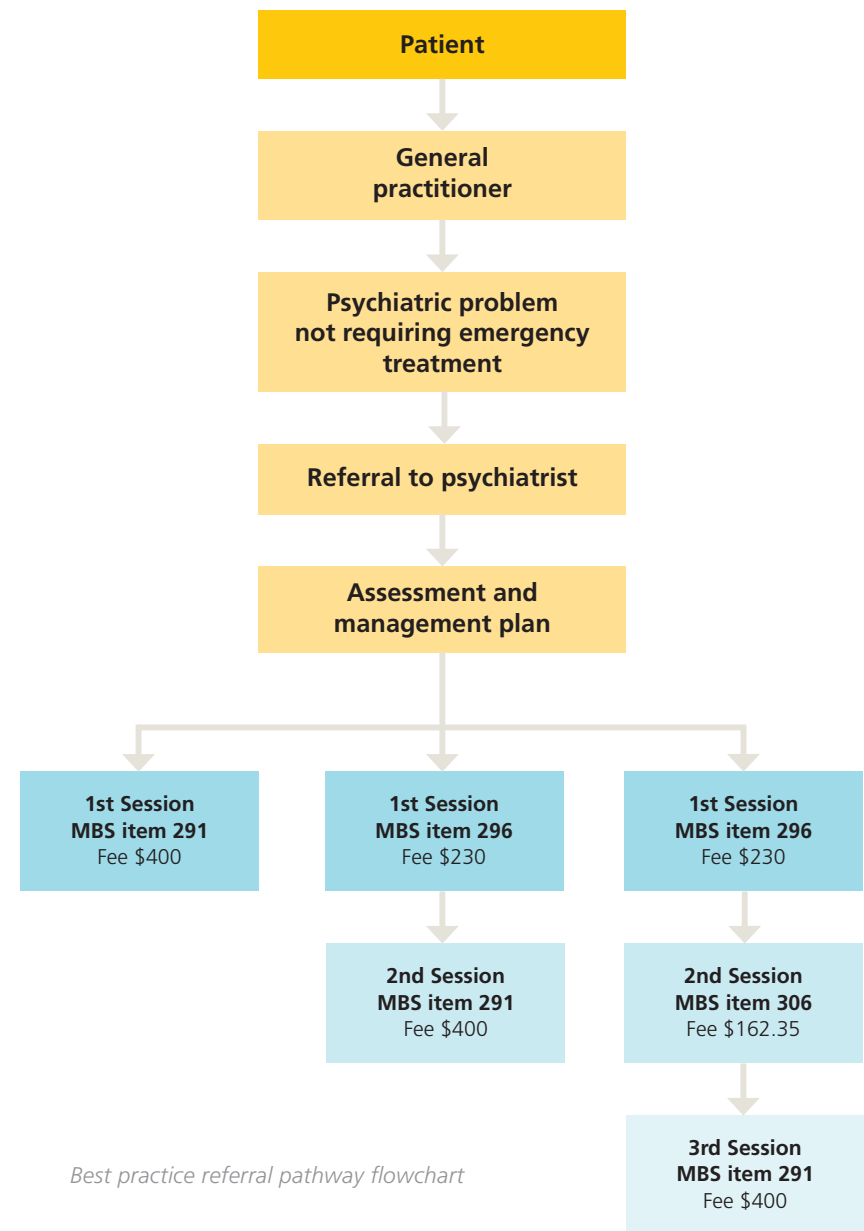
Patient

General practitioner

Psychiatric problem not requiring emergency treatment

Referral to psychiatrist

Assessment and management plan

1st Session
MBS item 291
Fee $400

1st Session
MBS item 296
Fee $230

2nd Session
MBS item 291
Fee $400

1st Session
MBS item 296
Fee $230

2nd Session
MBS item 306
Fee $162.35

3rd Session
MBS item 291
Fee $400

Best practice referral pathway flowchart